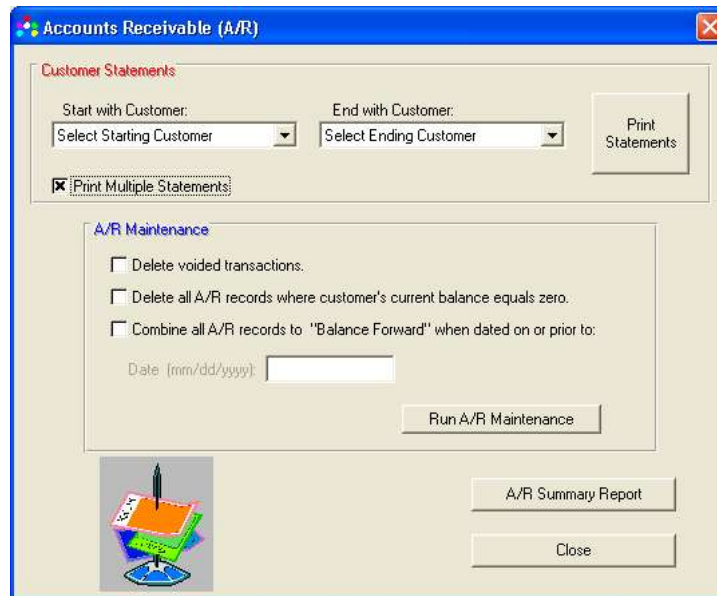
Accounts Receivable (A/R)

Customer Statements

Start with Customer:
Select Starting Customer

End with Customer:
Select Ending Customer

Print Statements

Print Multiple Statements

A/R Maintenance

Delete voided transactions.

Delete all A/R records where customer's current balance equals zero.

Combine all A/R records to "Balance Forward" when dated on or prior to:

Date (mm/dd/yyyy):

Run A/R Maintenance

A/R Summary Report

Close